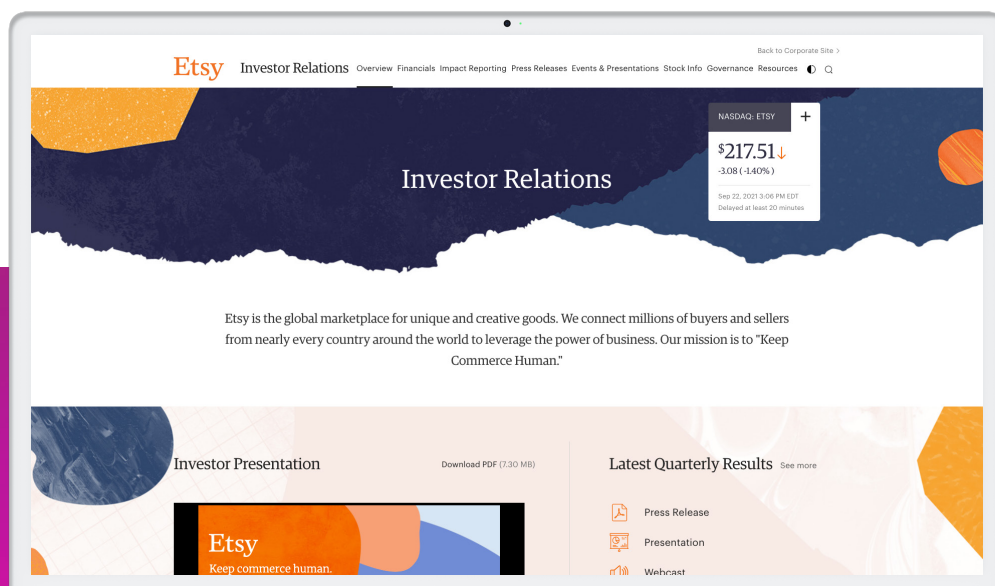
Back to Corporate Site >

Etsy Investor Relations Overview Financials Impact Reporting Press Releases Events & Presentations Stock Info Governance Resources

NASDAQ: ETSY +

$^{\$}217.51$↓
-3.08 (-1.40%)

Sep 22, 2021 3:06 PM EDT
Delayed at least 20 minutes

Investor Relations

Etsy is the global marketplace for unique and creative goods. We connect millions of buyers and sellers from nearly every country around the world to leverage the power of business. Our mission is to "Keep Commerce Human."

Investor Presentation

Download PDF (7.30 MB)

Etsy
Keep commerce human.

Latest Quarterly Results See more

Press Release

Presentation

Webcast